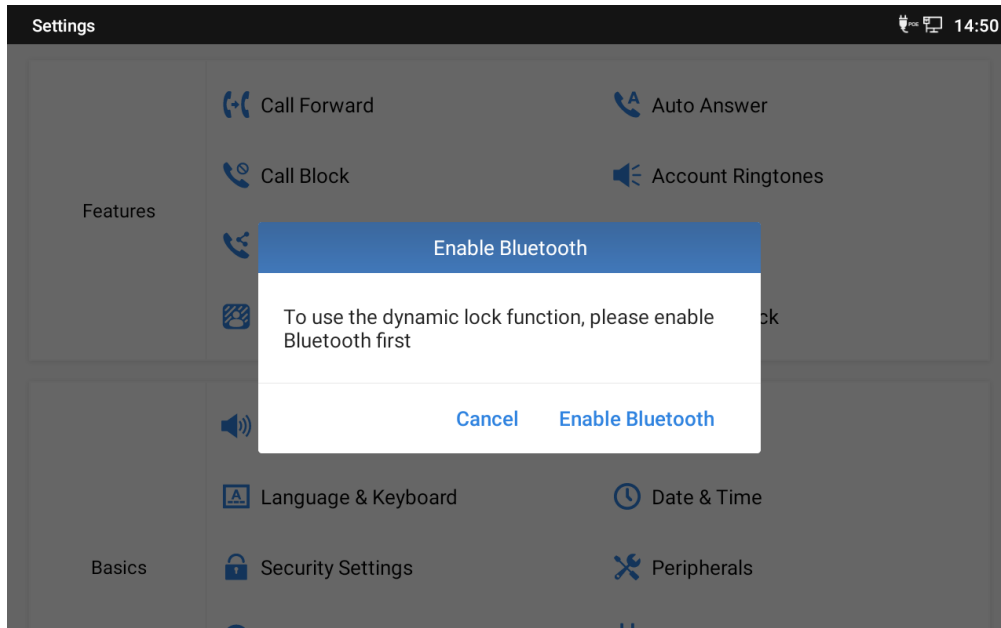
Settings

14:50

Features

Call Forward

Auto Answer

Call Block

Account Ringtones

Enable Bluetooth

To use the dynamic lock function, please enable Bluetooth first

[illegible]ck

Cancel

Enable Bluetooth

Basics

Language & Keyboard

Date & Time

Security Settings

Peripherals